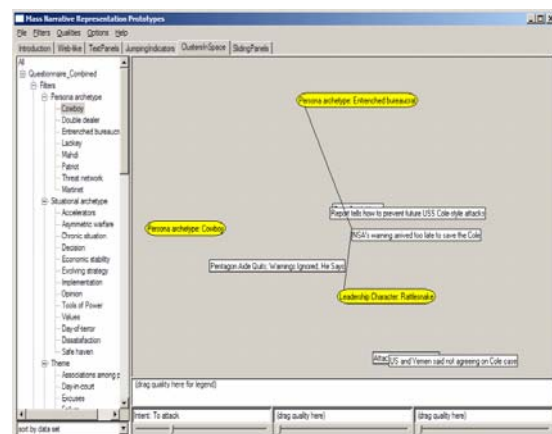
Mass Narrative Representation Prototypes

File Filters Qualities Options Help

Introduction | Web-like | TextPanels | JumpingIndicators | ClustersInSpace | SlidingPanels

All
Questionnaire_Combined
Filters
Persona archetype
Cowboy
Double dealer
Entrenched bureaucr
Lackey
Mahdi
Patriot
Threat network
Martinet
Situational archetype
Accelerators
Asymmetric warfare
Chronic situation
Decision
Economic stability
Evolving strategy
Implementation
Opinion
Tools of Power
Values
Day-of-terror
Dissatisfaction
Safe haven
Theme
Associations among
Day-in-court
Excuses

sort by data set

Persona archetype: Entrenched bureaucra

Report tells how to prevent future USS Cole-style attacks

NSA's warning arrived too late to save the Cole

Persona archetype: Cowboy

Pentagon Aide Quits, Warnings Ignored, He Says

Leadership Character: Rattlesnake

Attac US and Yemen said not agreeing on Cole case

(drag quality here for legend)

Intent: To attack

(drag quality here)

(drag quality here)